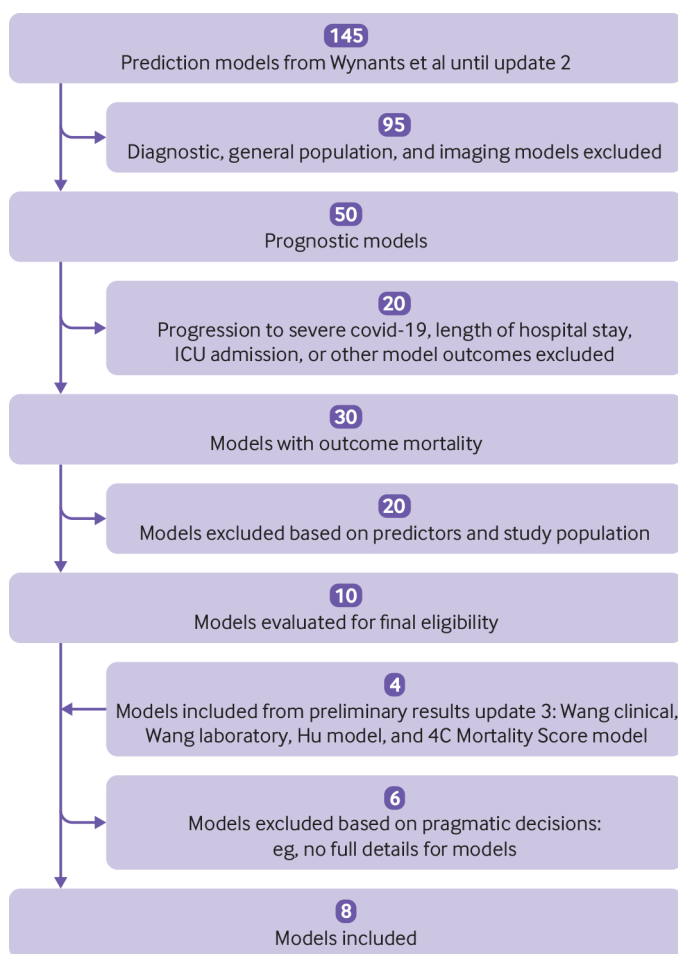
145
Prediction models from Wynants et al until update 2

95
Diagnostic, general population, and imaging models excluded

50
Prognostic models

20
Progression to severe covid-19, length of hospital stay, ICU admission, or other model outcomes excluded

30
Models with outcome mortality

20
Models excluded based on predictors and study population

10
Models evaluated for final eligibility

4
Models included from preliminary results update 3: Wang clinical, Wang laboratory, Hu model, and 4C Mortality Score model

6
Models excluded based on pragmatic decisions: eg, no full details for models

8
Models included